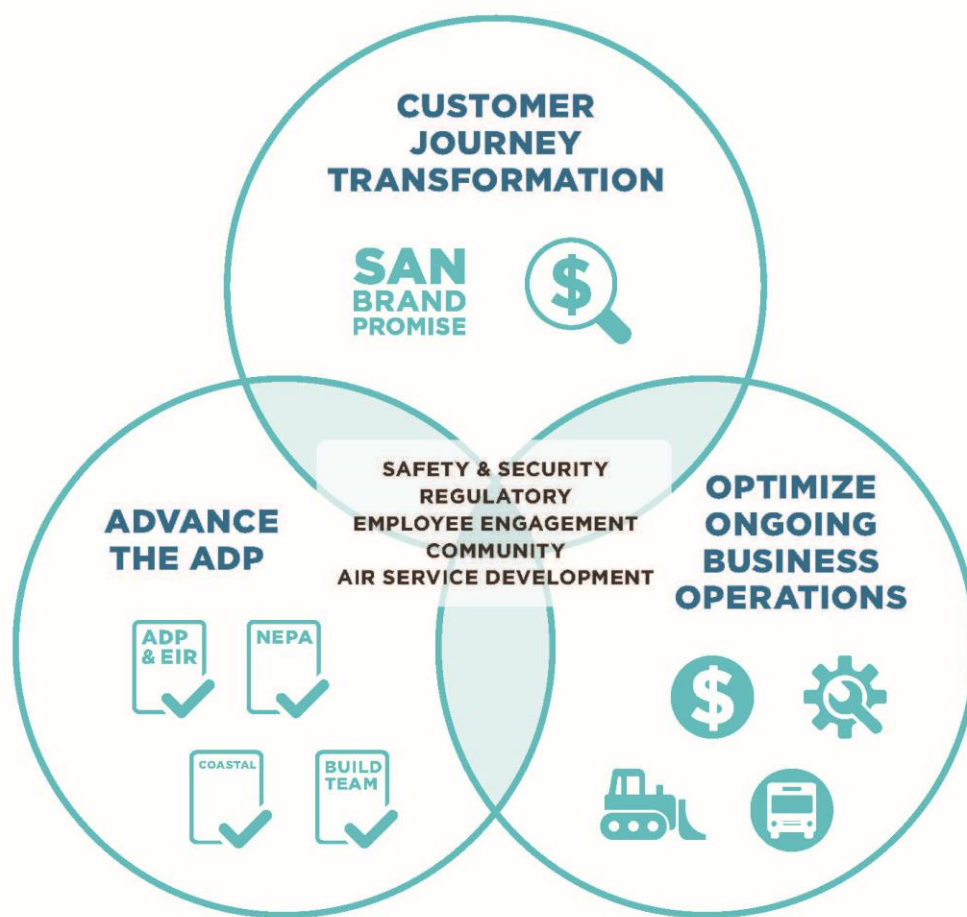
CUSTOMER JOURNEY TRANSFORMATION

SAN BRAND PROMISE

$

SAFETY & SECURITY
REGULATORY
EMPLOYEE ENGAGEMENT
COMMUNITY
AIR SERVICE DEVELOPMENT

ADVANCE THE ADP

ADP & EIR

NEPA

COASTAL

BUILD TEAM

OPTIMIZE ONGOING BUSINESS OPERATIONS

$